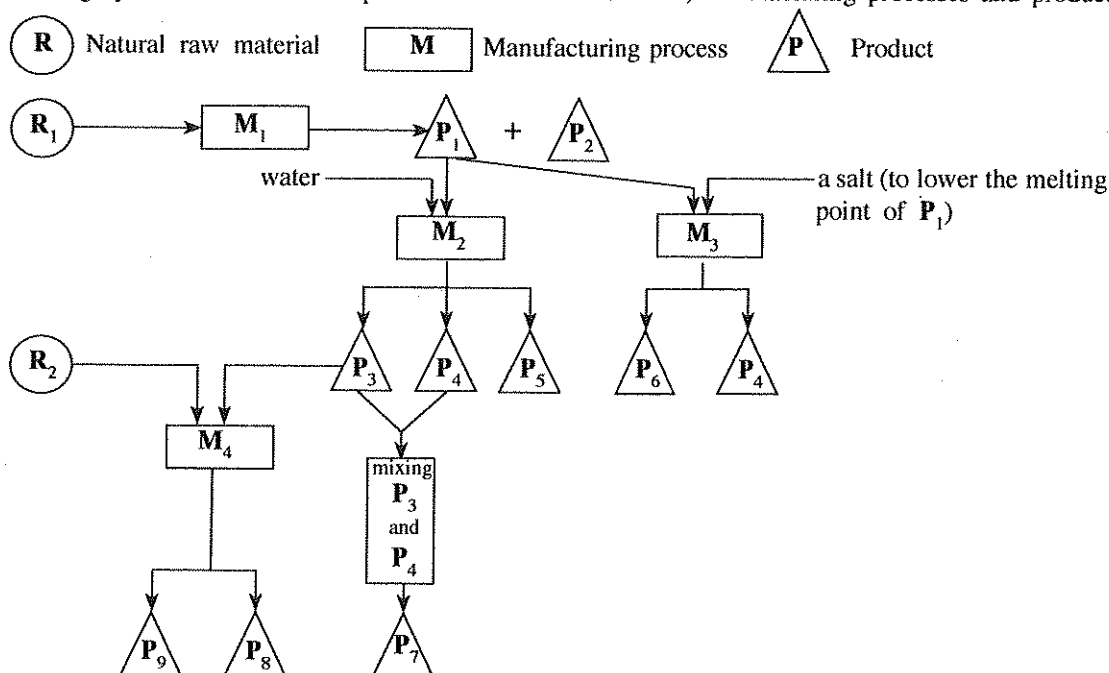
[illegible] manufacturing processes and products

R Natural raw material

M Manufacturing process

P Product

$R_1$

$M_1$

$P_1$ + $P_2$

water

a salt (to lower the melting point of $P_1$)

$M_2$

$M_3$

$P_3$ $P_4$ $P_5$

$P_6$ $P_4$

$R_2$

$M_4$

mixing $P_3$ and $P_4$

$P_9$ $P_8$

$P_7$